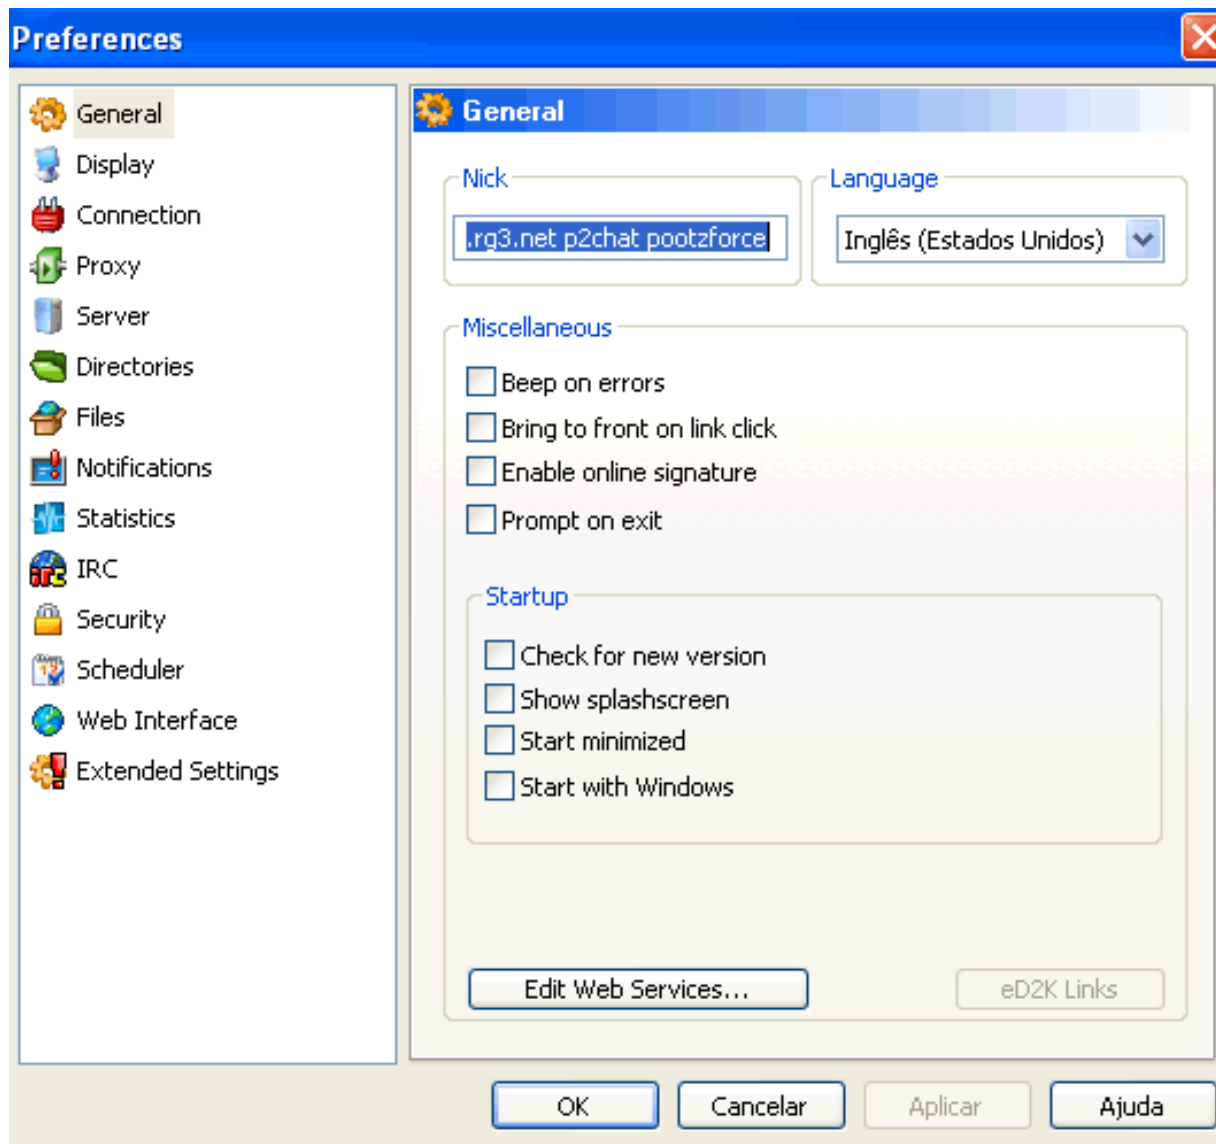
Preferences

General
Display
Connection
Proxy
Server
Directories
Files
Notifications
Statistics
IRC
Security
Scheduler
Web Interface
Extended Settings

General

Nick
.rg3.net p2chat pootzforce

Language
Inglês (Estados Unidos)

Miscellaneous
Beep on errors
Bring to front on link click
Enable online signature
Prompt on exit

Startup
Check for new version
Show splashscreen
Start minimized
Start with Windows

Edit Web Services...
eD2K Links

OK
Cancelar
Aplicar
Ajuda